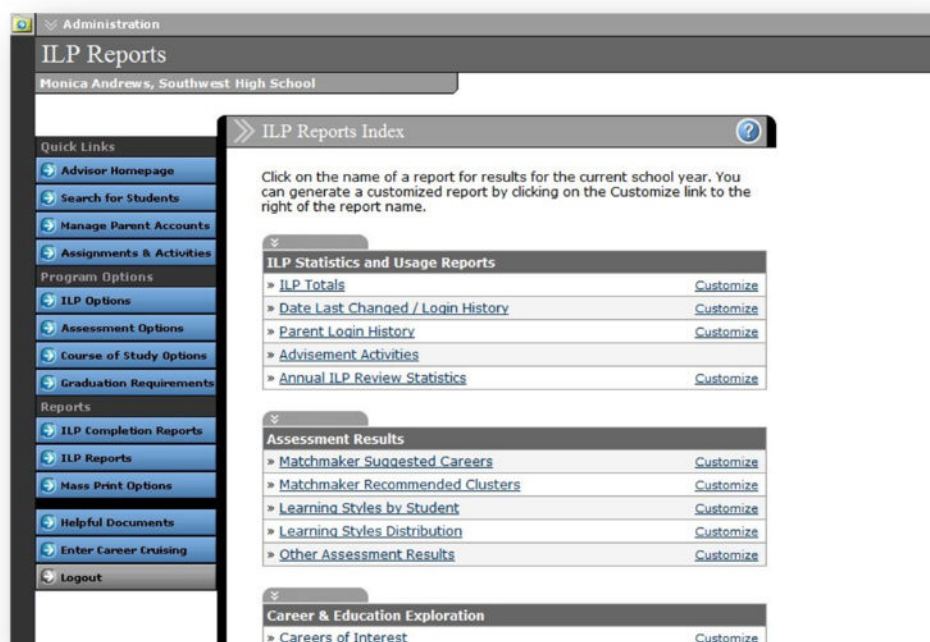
Administration

ILP Reports

Monica Andrews, Southwest High School

Quick Links

Advisor Homepage

Search for Students

Manage Parent Accounts

Assignments & Activities

Program Options

ILP Options

Assessment Options

Course of Study Options

Graduation Requirements

Reports

ILP Completion Reports

ILP Reports

Mass Print Options

Helpful Documents

Enter Career Cruising

Logout

ILP Reports Index

Click on the name of a report for results for the current school year. You can generate a customized report by clicking on the Customize link to the right of the report name.

| ILP Statistics and Usage Reports | |
|---|---|
| » ILP Totals | Customize |
| » Date Last Changed / Login History | Customize |
| » Parent Login History | Customize |
| » Advisement Activities | |
| » Annual ILP Review Statistics | Customize |

| Assessment Results | |
|---|---|
| » Matchmaker Suggested Careers | Customize |
| » Matchmaker Recommended Clusters | Customize |
| » Learning Styles by Student | Customize |
| » Learning Styles Distribution | Customize |
| » Other Assessment Results | Customize |

| Career & Education Exploration | |
|---|---|
| » Careers of Interest | Customize |